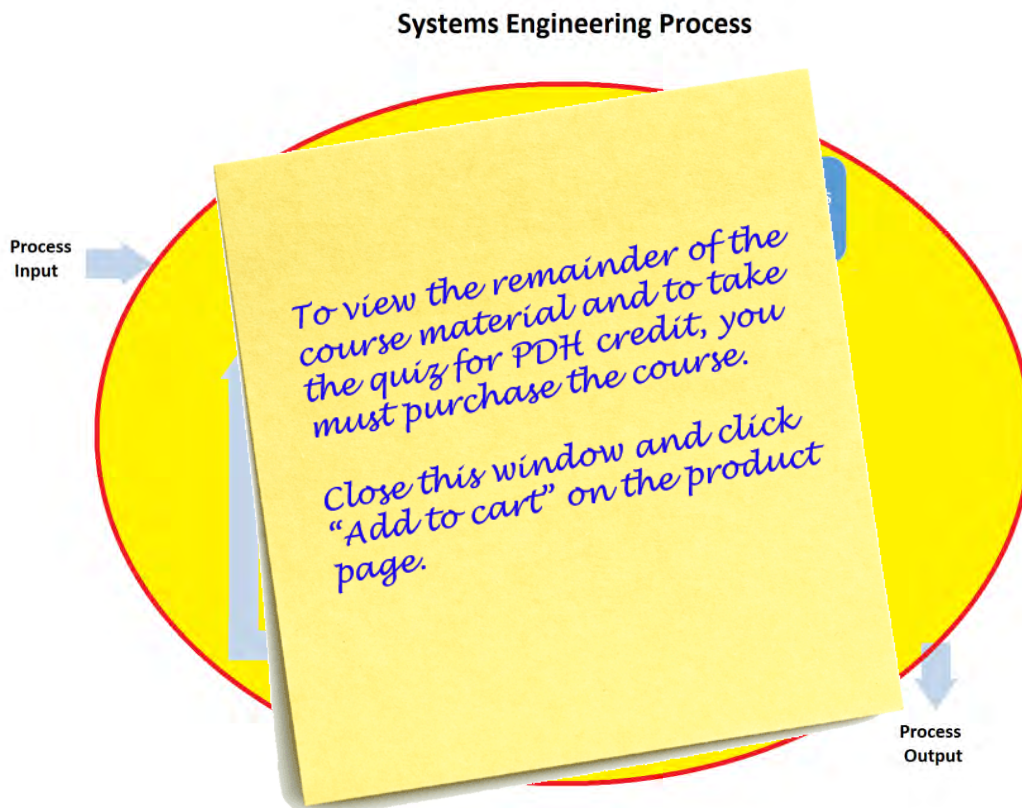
Systems Engineering Process

Process Input

To view the remainder of the course material and to take the quiz for PDH credit, you must purchase the course.

Close this window and click "Add to cart" on the product page.

Process Output